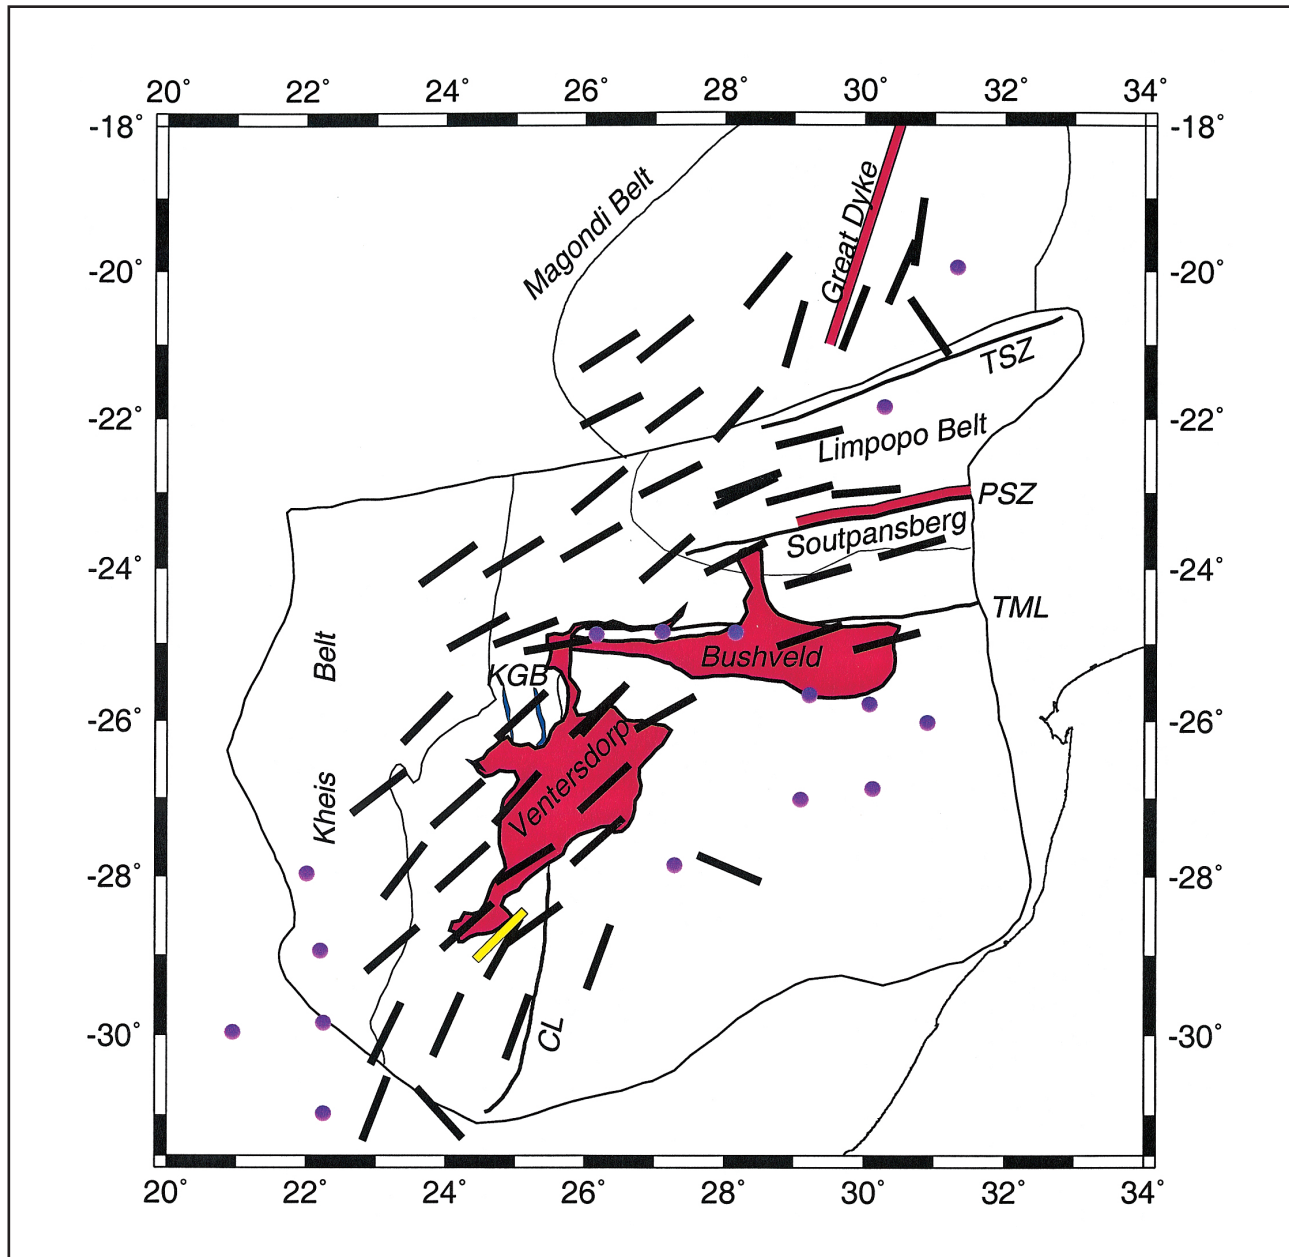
20° 22° 24° 26° 28° 30° 32° 34°

-18° -18°

Magondi Belt

Great Dyke

-20° -20°

TSZ

-22° -22°

Limpopo Belt

PSZ

Soutpansberg

-24° -24°

TML

Belt

KGB

Bushveld

-26° -26°

Ventersdorp

Kheis

-28° -28°

CL

-30° -30°

20° 22° 24° 26° 28° 30° 32° 34°